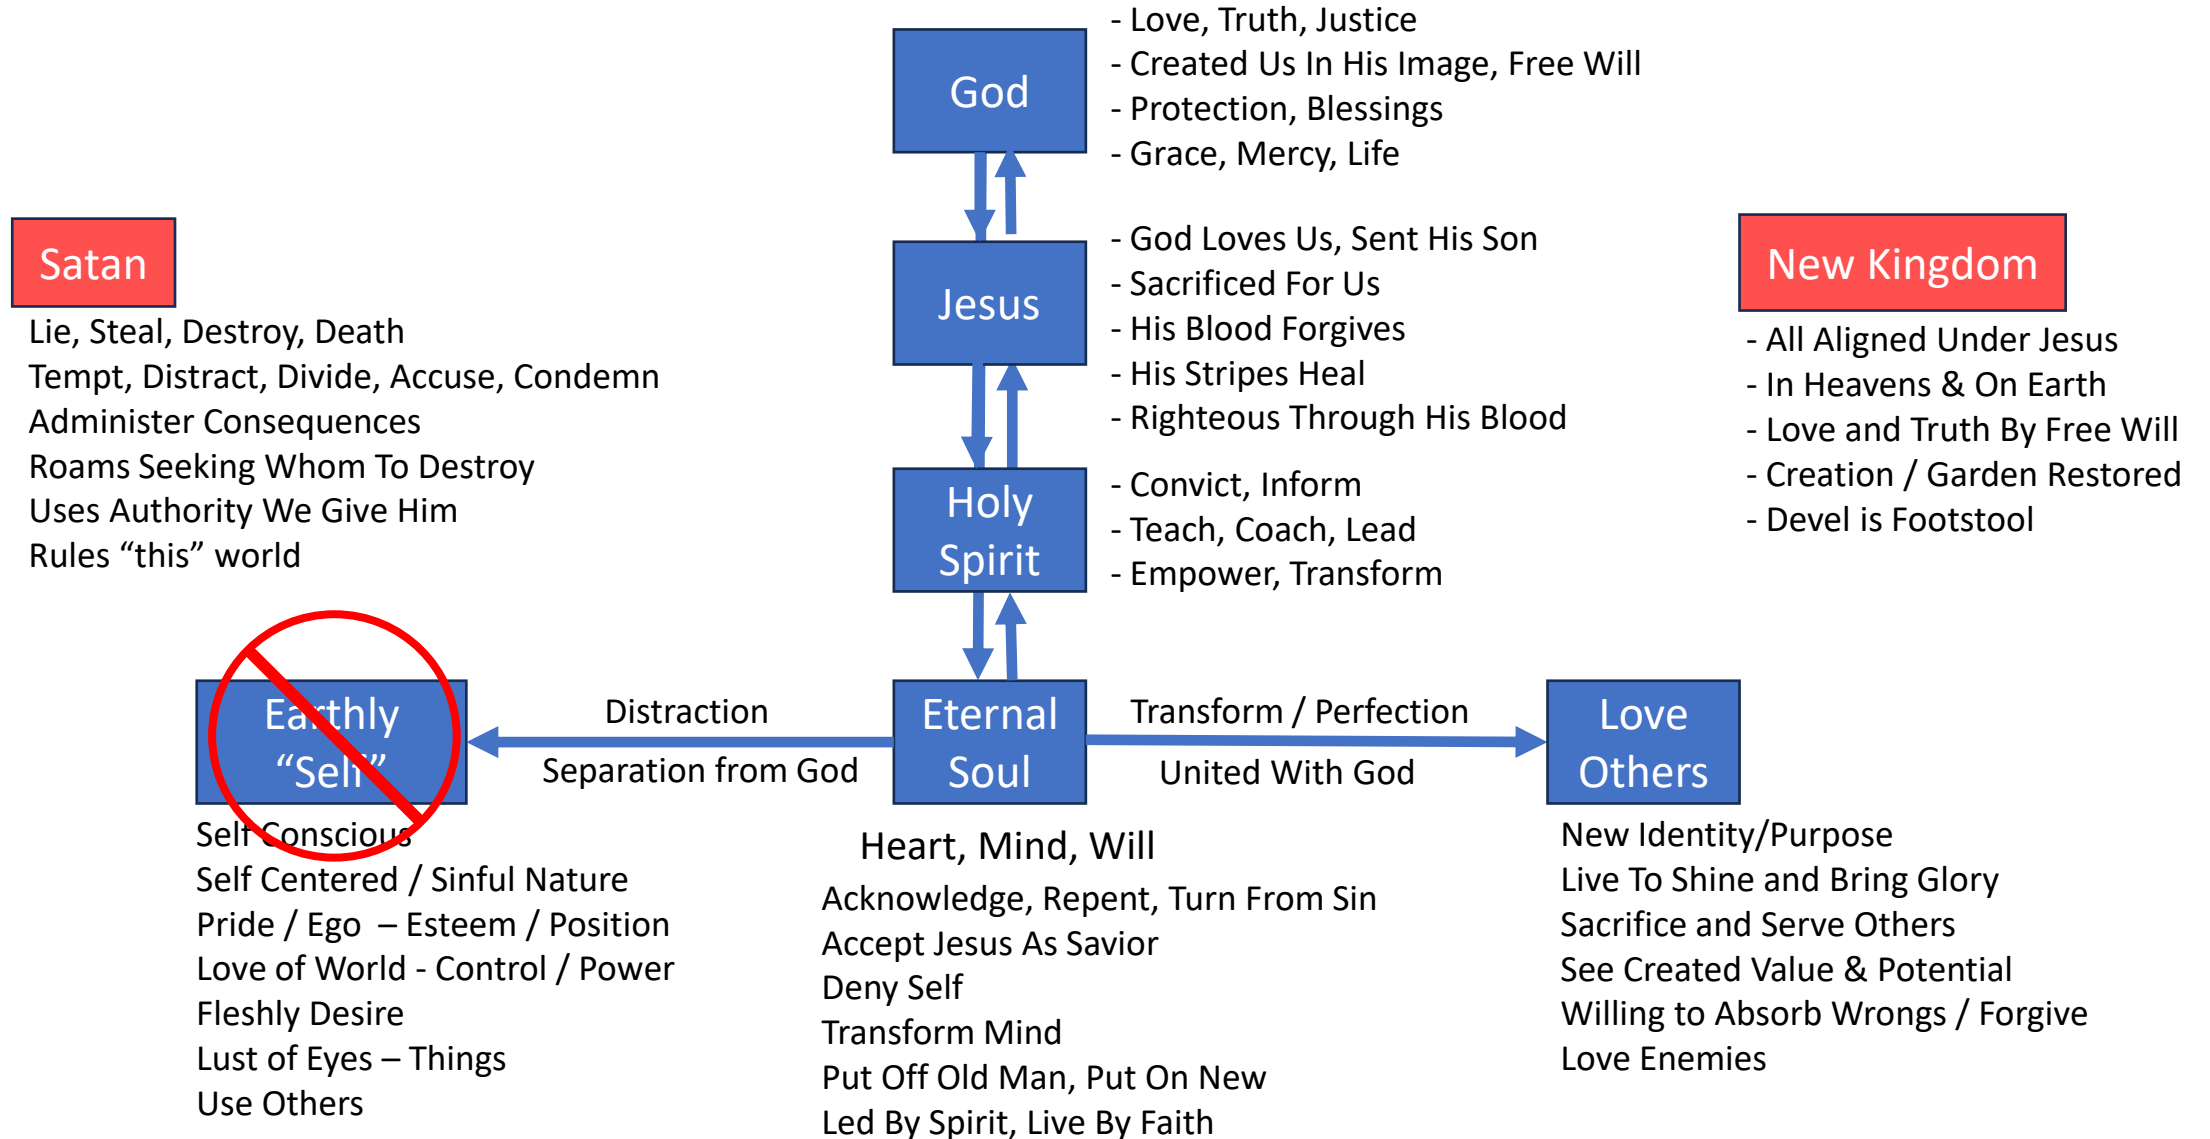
God

- Love, Truth, Justice
- Created Us In His Image, Free Will
- Protection, Blessings
- Grace, Mercy, Life

Jesus

- God Loves Us, Sent His Son
- Sacrificed For Us
- His Blood Forgives
- His Stripes Heal
- Righteous Through His Blood

Holy Spirit

- Convict, Inform
- Teach, Coach, Lead
- Empower, Transform

Satan

Lie, Steal, Destroy, Death
Tempt, Distract, Divide, Accuse, Condemn
Administer Consequences
Roams Seeking Whom To Destroy
Uses Authority We Give Him
Rules "this" world

New Kingdom

- All Aligned Under Jesus
- In Heavens & On Earth
- Love and Truth By Free Will
- Creation / Garden Restored
- Devel is Footstool

Earthly "Self"

Distraction

Separation from God

Eternal Soul

Transform / Perfection

United With God

Love Others

Self Conscious
Self Centered / Sinful Nature
Pride / Ego – Esteem / Position
Love of World - Control / Power
Fleshly Desire
Lust of Eyes – Things
Use Others

Heart, Mind, Will

Acknowledge, Repent, Turn From Sin
Accept Jesus As Savior
Deny Self
Transform Mind
Put Off Old Man, Put On New
Led By Spirit, Live By Faith

New Identity/Purpose
Live To Shine and Bring Glory
Sacrifice and Serve Others
See Created Value & Potential
Willing to Absorb Wrongs / Forgive
Love Enemies